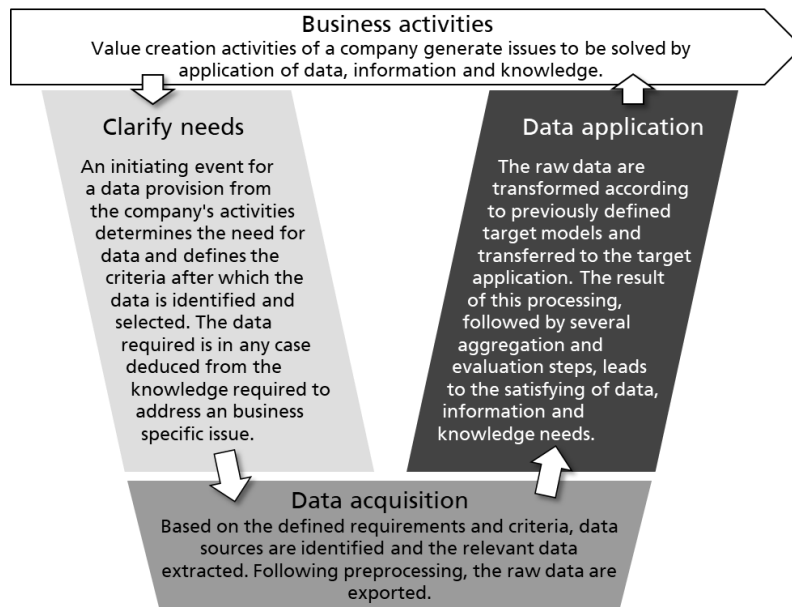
Business activities
Value creation activities of a company generate issues to be solved by application of data, information and knowledge.

Clarify needs
An initiating event for a data provision from the company's activities determines the need for data and defines the criteria after which the data is identified and selected. The data required is in any case deduced from the knowledge required to address an business specific issue.

Data application
The raw data are transformed according to previously defined target models and transferred to the target application. The result of this processing, followed by several aggregation and evaluation steps, leads to the satisfying of data, information and knowledge needs.

Data acquisition
Based on the defined requirements and criteria, data sources are identified and the relevant data extracted. Following preprocessing, the raw data are exported.